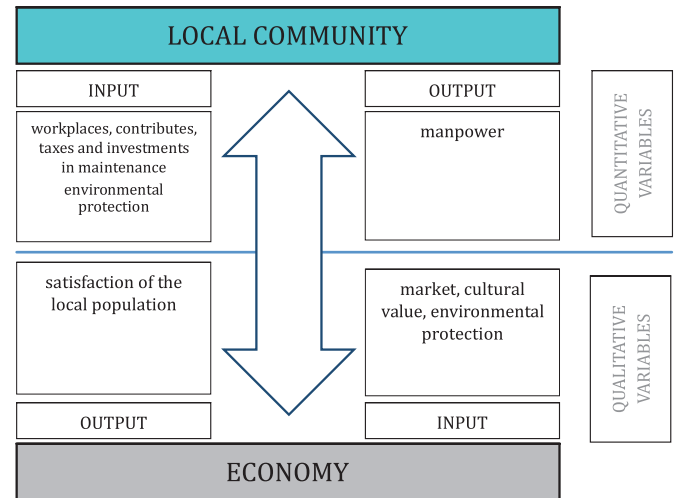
LOCAL COMMUNITY

INPUT

workplaces, contributes, taxes and investments in maintenance environmental protection

OUTPUT

manpower

QUANTITATIVE VARIABLES

satisfaction of the local population

OUTPUT

market, cultural value, environmental protection

INPUT

QUALITATIVE VARIABLES

ECONOMY